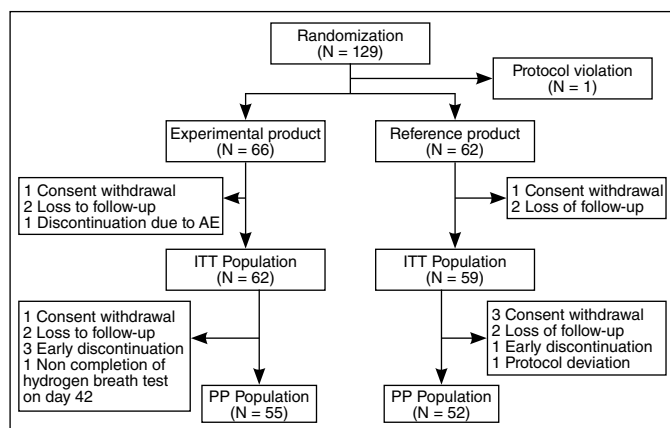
Randomization
(N = 129)

Protocol violation
(N = 1)

Experimental product
(N = 66)

Reference product
(N = 62)

1 Consent withdrawal
2 Loss to follow-up
1 Discontinuation due to AE

1 Consent withdrawal
2 Loss of follow-up

ITT Population
(N = 62)

ITT Population
(N = 59)

1 Consent withdrawal
2 Loss to follow-up
3 Early discontinuation
1 Non completion of hydrogen breath test on day 42

3 Consent withdrawal
2 Loss of follow-up
1 Early discontinuation
1 Protocol deviation

PP Population
(N = 55)

PP Population
(N = 52)